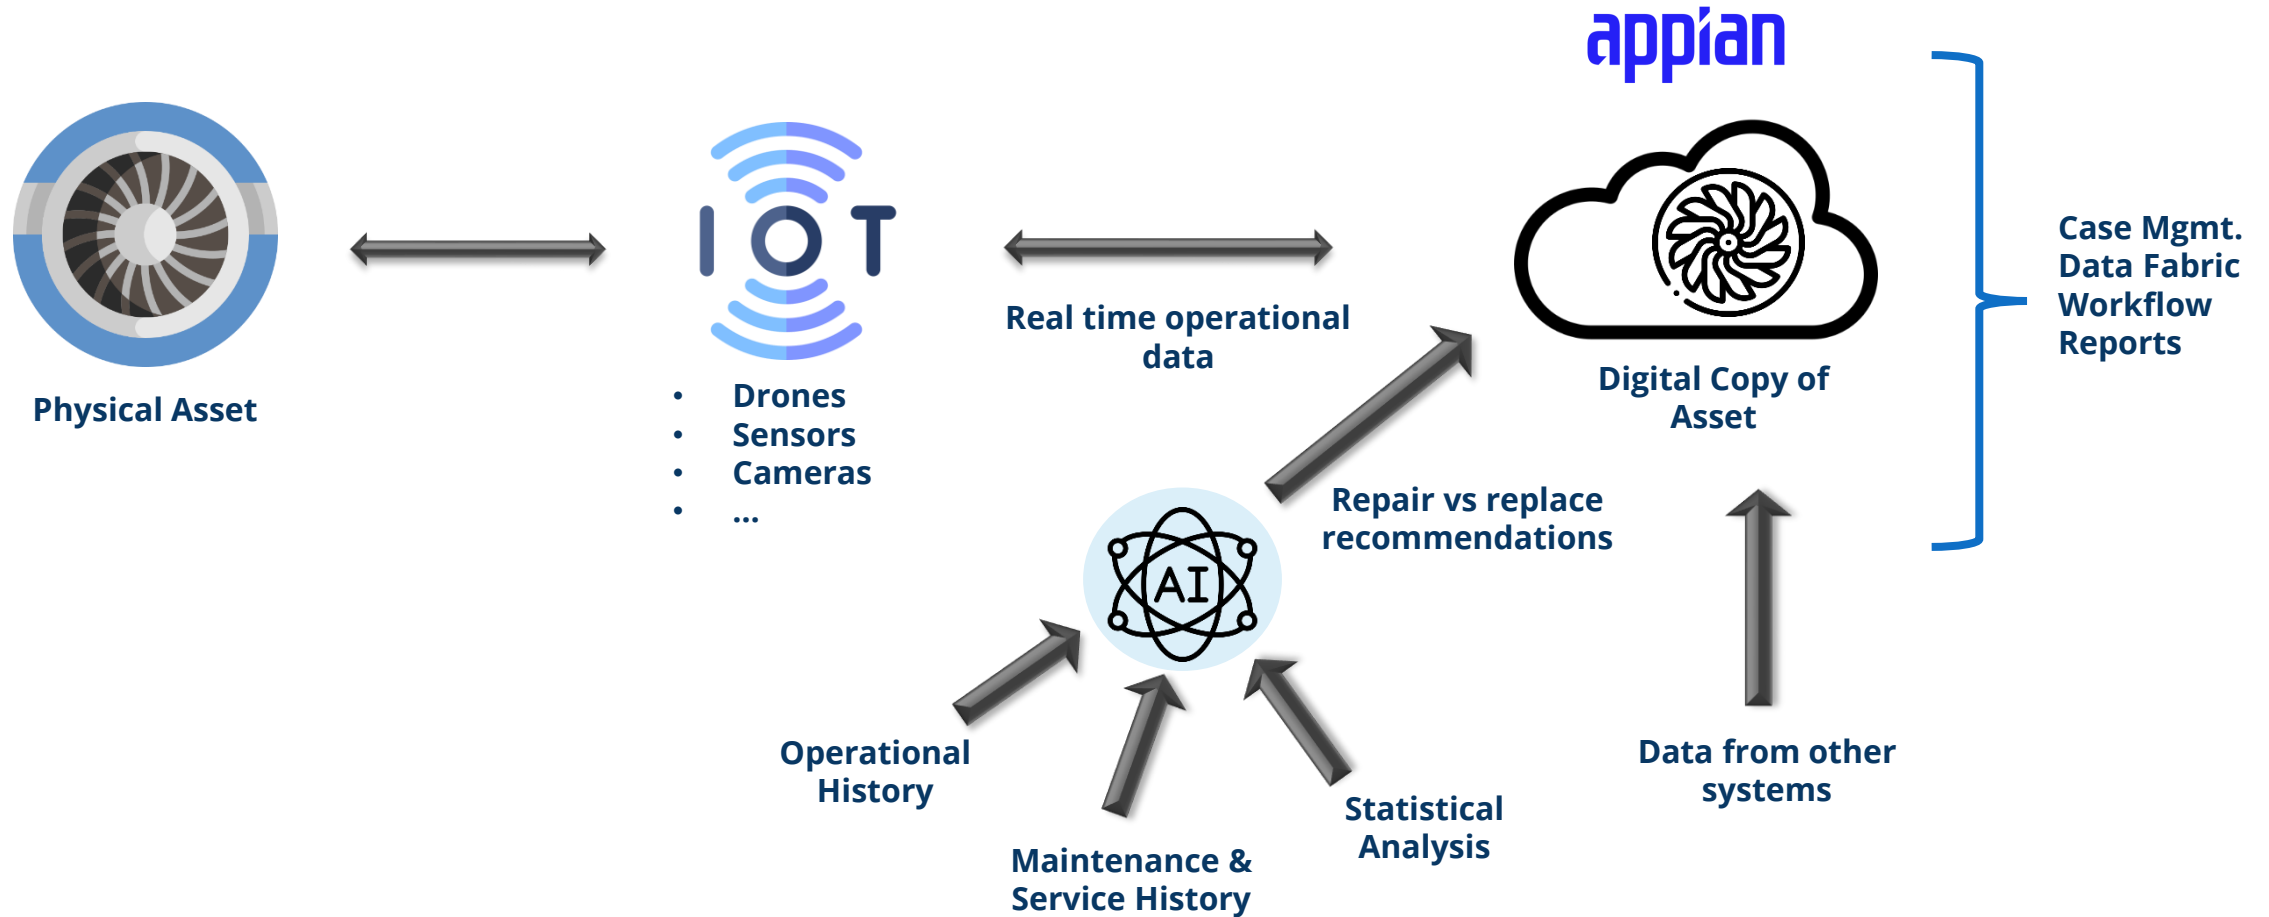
appian

Physical Asset

IOT

- Drones
- Sensors
- Cameras
- ...

Real time operational data

Digital Copy of Asset

Case Mgmt.
Data Fabric
Workflow
Reports

AI

Repair vs replace recommendations

Operational History

Maintenance & Service History

Statistical Analysis

Data from other systems